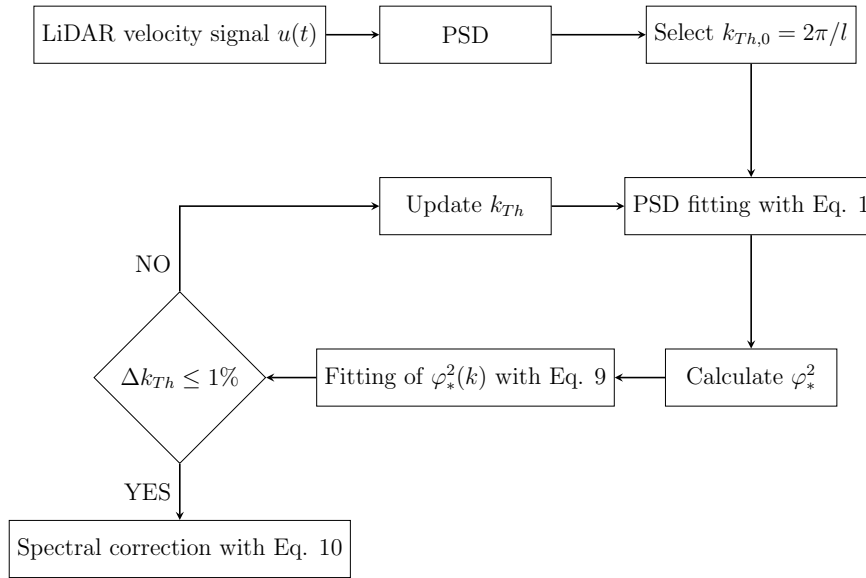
LiDAR velocity signal $u(t)$

PSD

Select $k_{Th,0} = 2\pi/l$

PSD fitting with Eq. 1

Calculate $\varphi_*^2$

Fitting of $\varphi_*^2(k)$ with Eq. 9

$\Delta k_{Th} \leq 1\%$

NO

Update $k_{Th}$

YES

Spectral correction with Eq. 10